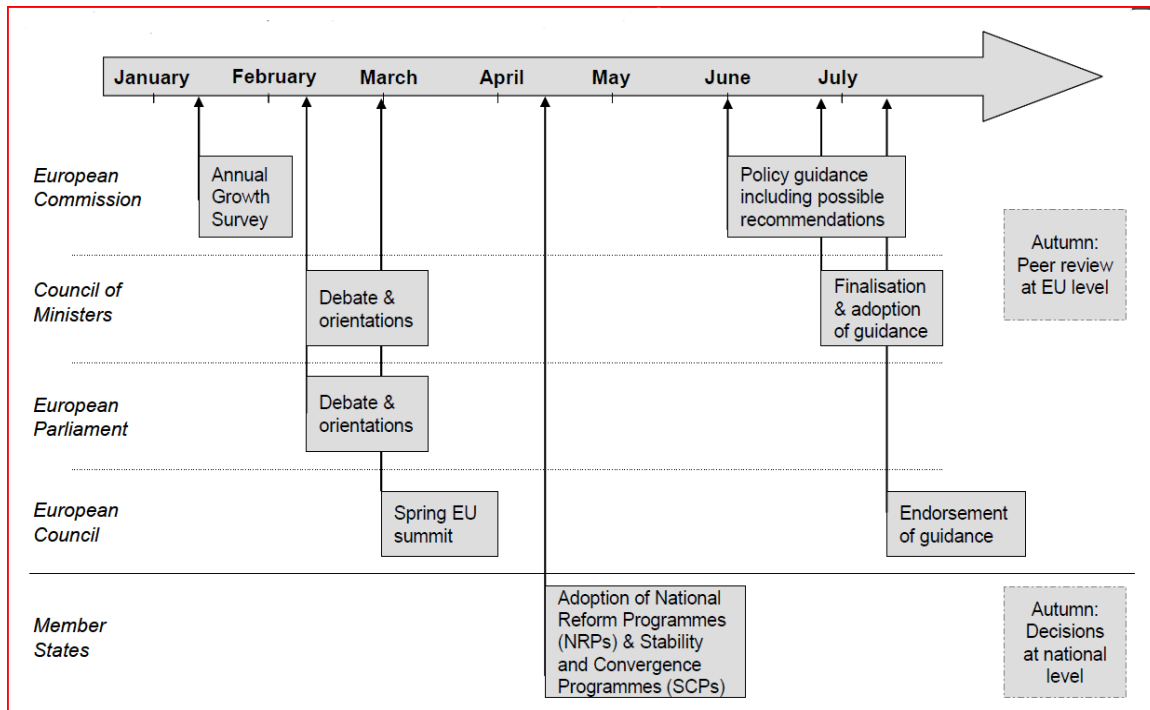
January February March April May June July

European Commission

Annual Growth Survey

Policy guidance including possible recommendations

Autumn: Peer review at EU level

Council of Ministers

Debate & orientations

Finalisation & adoption of guidance

European Parliament

Debate & orientations

European Council

Spring EU summit

Endorsement of guidance

Member States

Adoption of National Reform Programmes (NRPs) & Stability and Convergence Programmes (SCPs)

Autumn: Decisions at national level